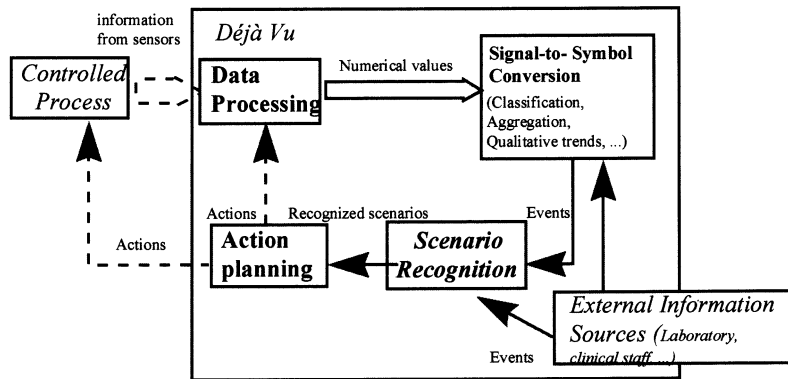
information from sensors

Déjà Vu

Controlled Process

Data Processing

Numerical values

Signal-to- Symbol Conversion (Classification, Aggregation, Qualitative trends, ...)

Actions

Recognized scenarios

Events

Actions

Action planning

Scenario Recognition

External Information Sources (Laboratory, clinical staff ...)

Events